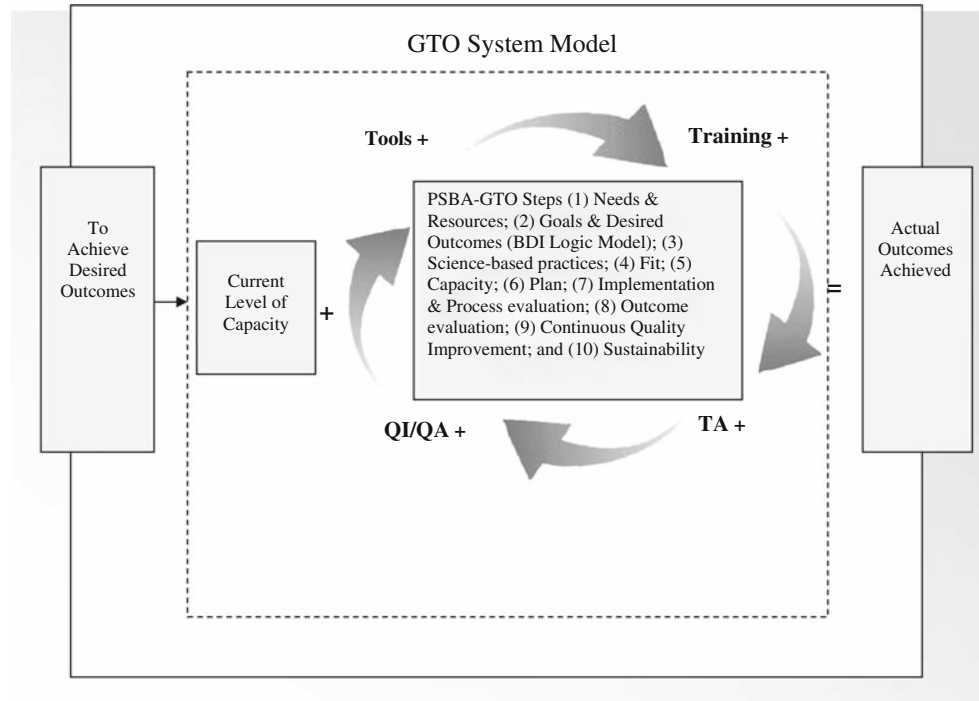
GTO System Model

To Achieve Desired Outcomes

Current Level of Capacity

+

Tools +

Training +

PSBA-GTO Steps (1) Needs & Resources; (2) Goals & Desired Outcomes (BDI Logic Model); (3) Science-based practices; (4) Fit; (5) Capacity; (6) Plan; (7) Implementation & Process evaluation; (8) Outcome evaluation; (9) Continuous Quality Improvement; and (10) Sustainability

QI/QA +

TA +

=

Actual Outcomes Achieved